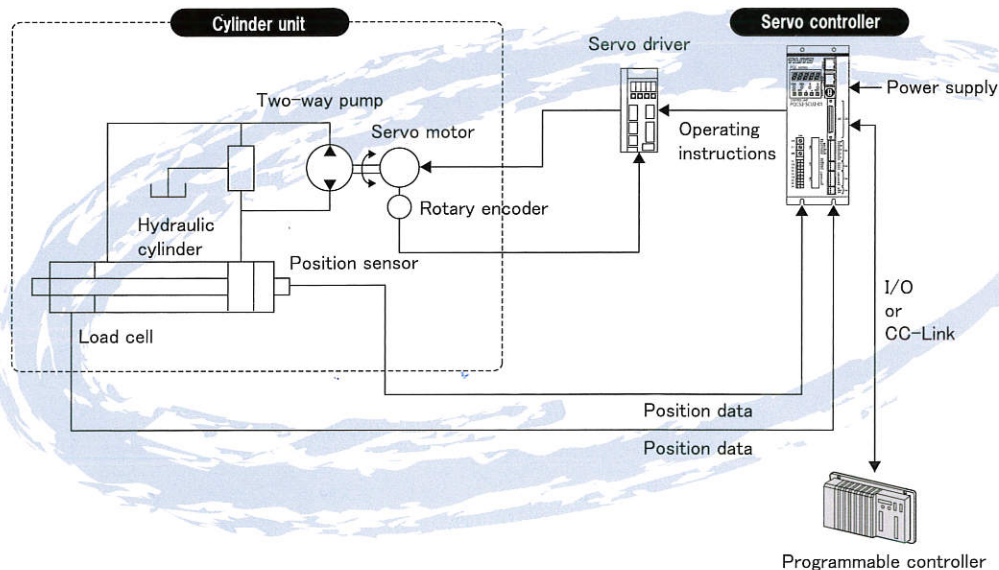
Cylinder unit

Servo controller

Servo driver

Power supply

Two-way pump

Servo motor

Operating instructions

Hydraulic cylinder

Rotary encoder

Position sensor

I/O or CC-Link

Load cell

Position data

Position data

Programmable controller